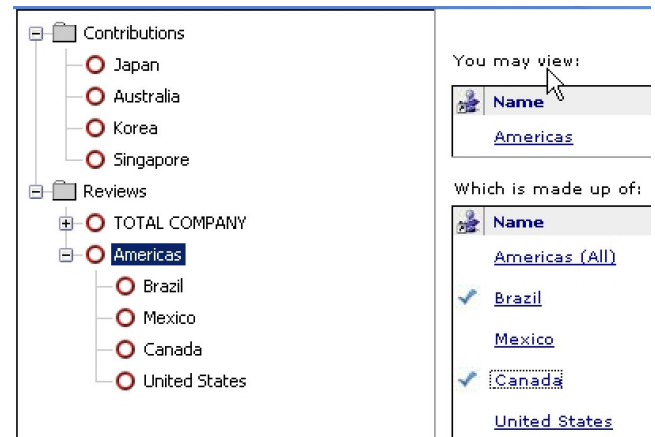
Contributions
Japan
Australia
Korea
Singapore
Reviews
TOTAL COMPANY
Americas
Brazil
Mexico
Canada
United States

You may view:

Name
Americas

Which is made up of:

Name
Americas (All)
Brazil
Mexico
Canada
United States